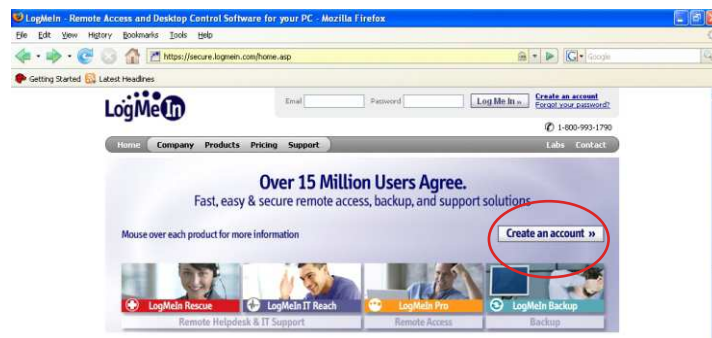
LogMeIn - Remote Access and Desktop Control Software for your PC - Mozilla Firefox

File Edit View History Bookmarks Tools Help

https://secure.logmein.com/home.asp

Google

Getting Started Latest Headlines

LogMeIn

Email Password Log Me In » Create an account Forgot your password?

1-800-993-1790

Home Company Products Pricing Support Labs Contact

Over 15 Million Users Agree.

Fast, easy & secure remote access, backup, and support solutions

Mouse over each product for more information

Create an account »

LogMeIn Rescue LogMeIn IT Reach LogMeIn Pro LogMeIn Backup

Remote Helpdesk & IT Support Remote Access Backup